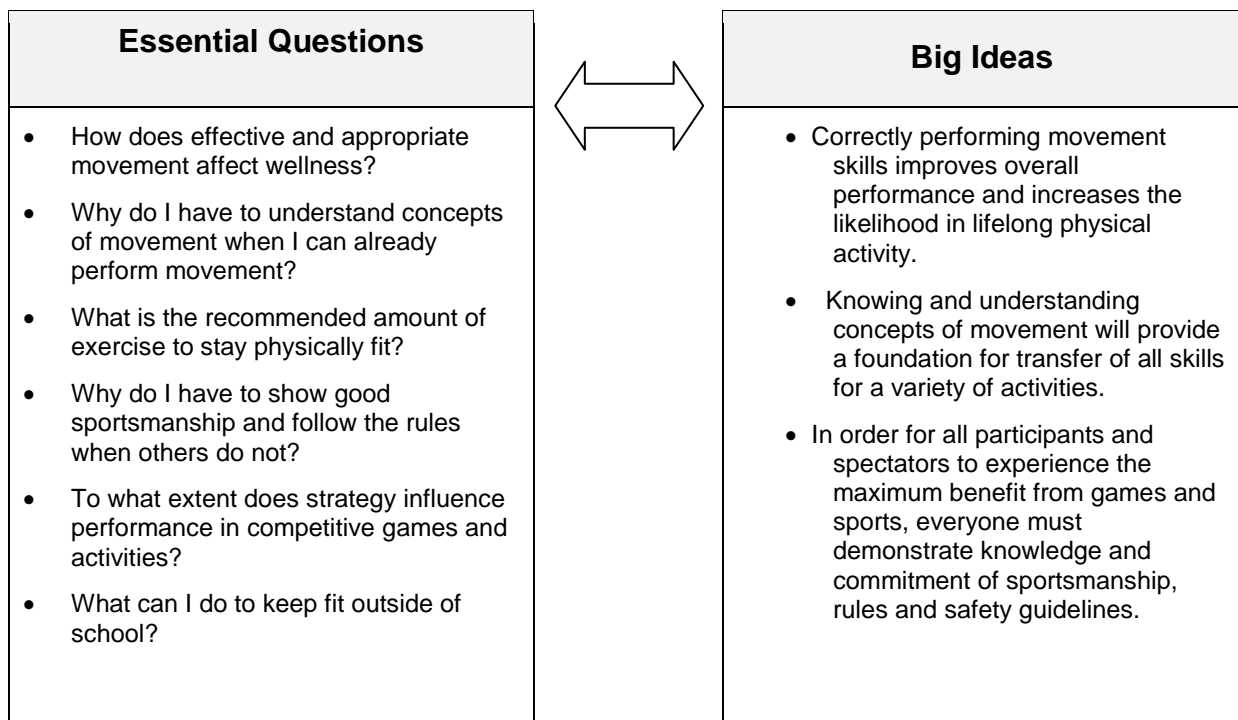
Essential Questions

- How does effective and appropriate movement affect wellness?
- Why do I have to understand concepts of movement when I can already perform movement?
- What is the recommended amount of exercise to stay physically fit?
- Why do I have to show good sportsmanship and follow the rules when others do not?
- To what extent does strategy influence performance in competitive games and activities?
- What can I do to keep fit outside of school?

Big Ideas

- Correctly performing movement skills improves overall performance and increases the likelihood in lifelong physical activity.
- Knowing and understanding concepts of movement will provide a foundation for transfer of all skills for a variety of activities.
- In order for all participants and spectators to experience the maximum benefit from games and sports, everyone must demonstrate knowledge and commitment of sportsmanship, rules and safety guidelines.